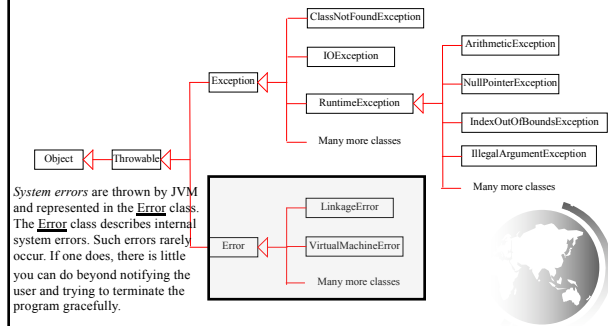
ClassNotFoundException

IOException

ArithmeticException

Exception

NullPointerException

RuntimeException

IndexOutOfBoundsException

Many more classes

Object

Throwable

IllegalArgumentException

Many more classes

*System errors* are thrown by JVM and represented in the Error class. The Error class describes internal system errors. Such errors rarely occur. If one does, there is little you can do beyond notifying the user and trying to terminate the program gracefully.

LinkageError

Error

VirtualMachineError

Many more classes